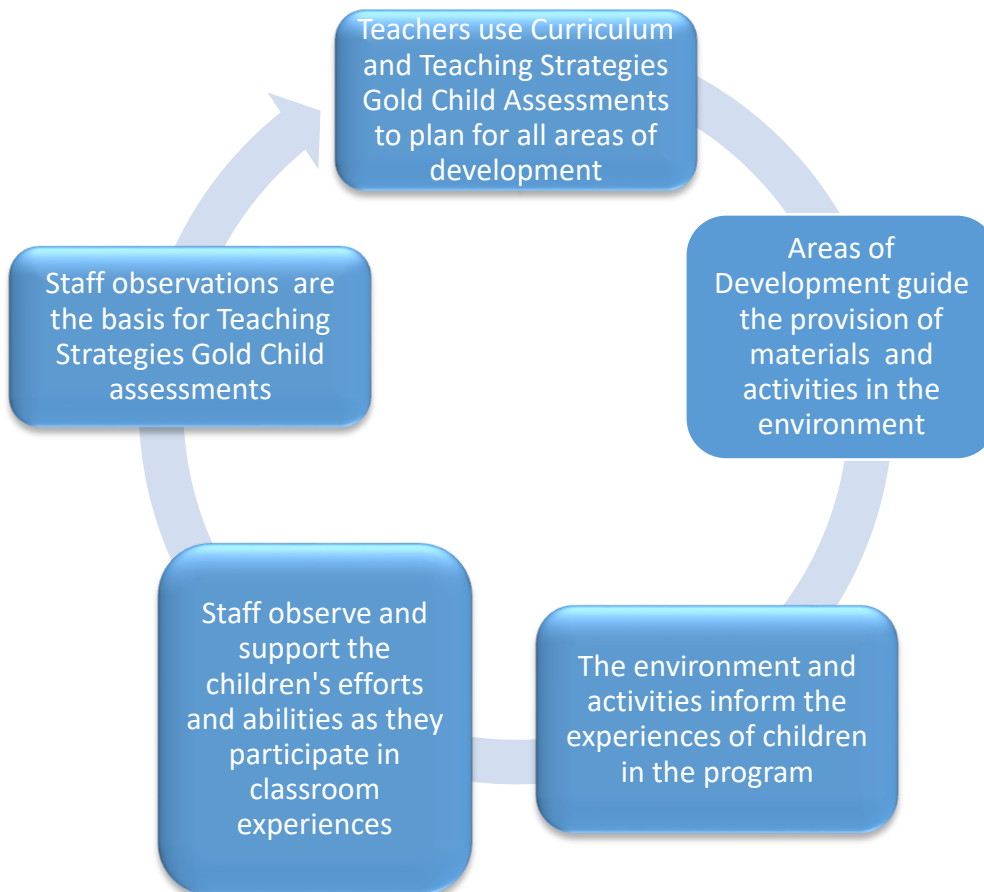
Teachers use Curriculum and Teaching Strategies Gold Child Assessments to plan for all areas of development

Areas of Development guide the provision of materials and activities in the environment

The environment and activities inform the experiences of children in the program

Staff observe and support the children's efforts and abilities as they participate in classroom experiences

Staff observations are the basis for Teaching Strategies Gold Child assessments